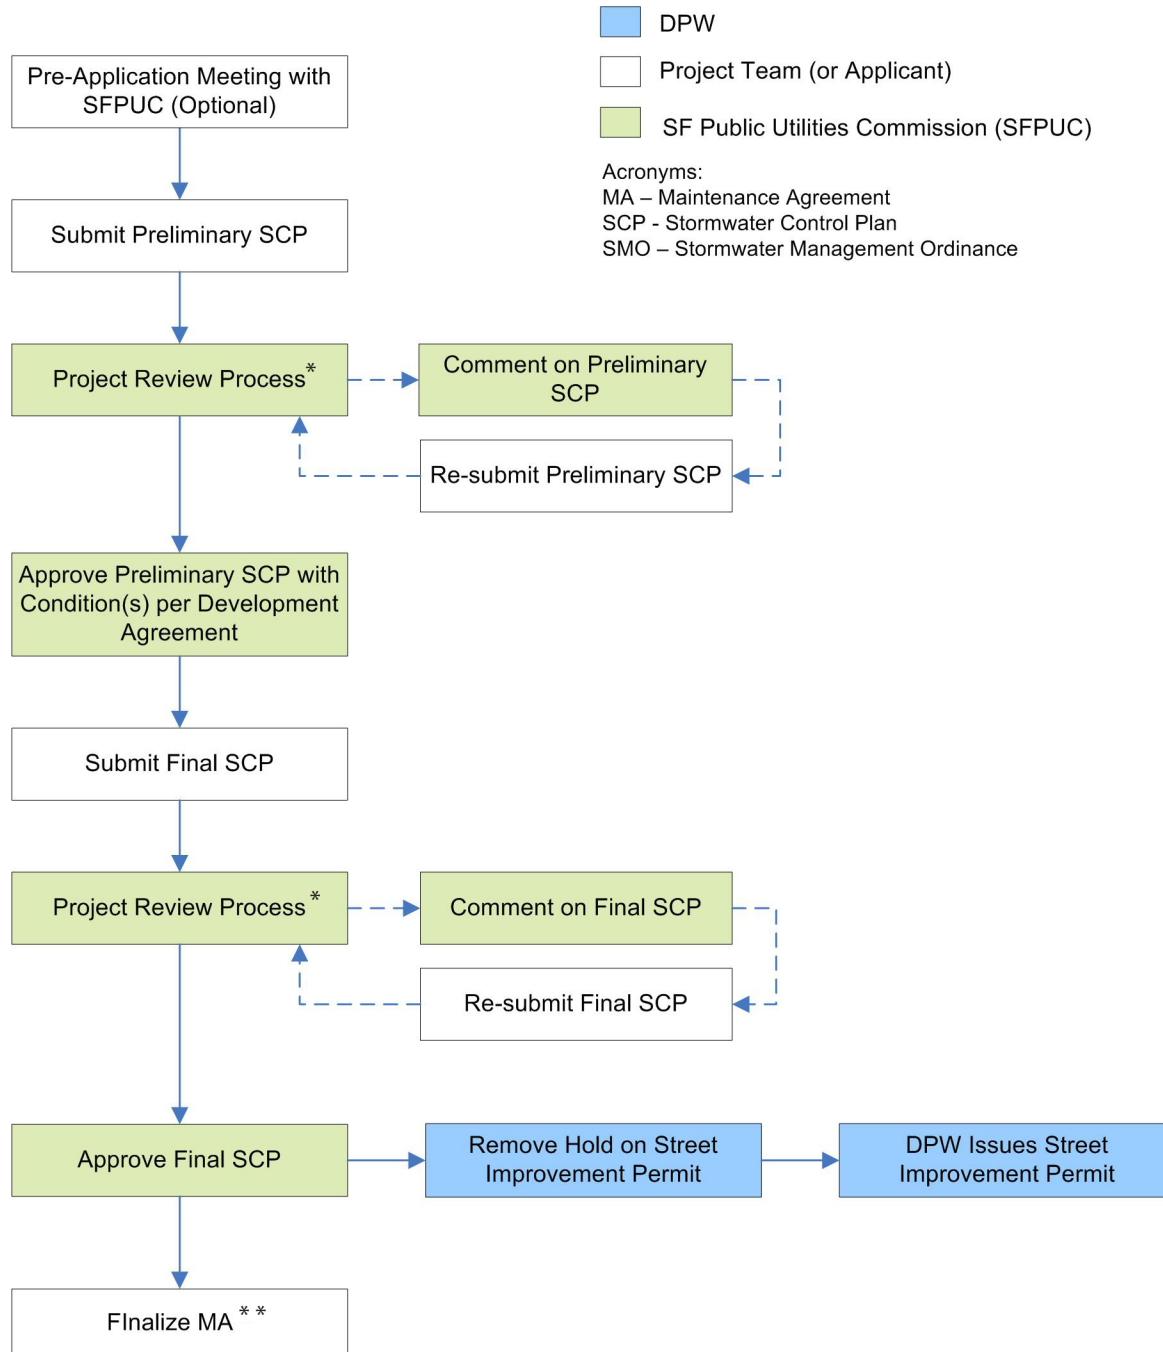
DPW

Project Team (or Applicant)

SF Public Utilities Commission (SFPUC)

Acronyms:
MA – Maintenance Agreement
SCP - Stormwater Control Plan
SMO – Stormwater Management Ordinance

Pre-Application Meeting with SFPUC (Optional)

Submit Preliminary SCP

Project Review Process*

Comment on Preliminary SCP

Re-submit Preliminary SCP

Approve Preliminary SCP with Condition(s) per Development Agreement

Submit Final SCP

Project Review Process*

Comment on Final SCP

Re-submit Final SCP

Approve Final SCP

Remove Hold on Street Improvement Permit

DPW Issues Street Improvement Permit

FInalize MA**